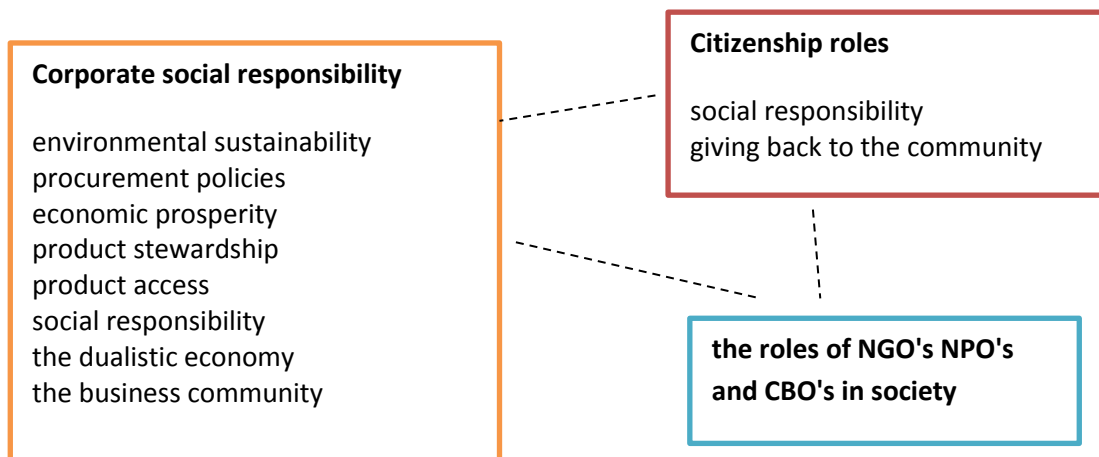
**Corporate social responsibility**

environmental sustainability
procurement policies
economic prosperity
product stewardship
product access
social responsibility
the dualistic economy
the business community

**Citizenship roles**

social responsibility
giving back to the community

**the roles of NGO's NPO's and CBO's in society**